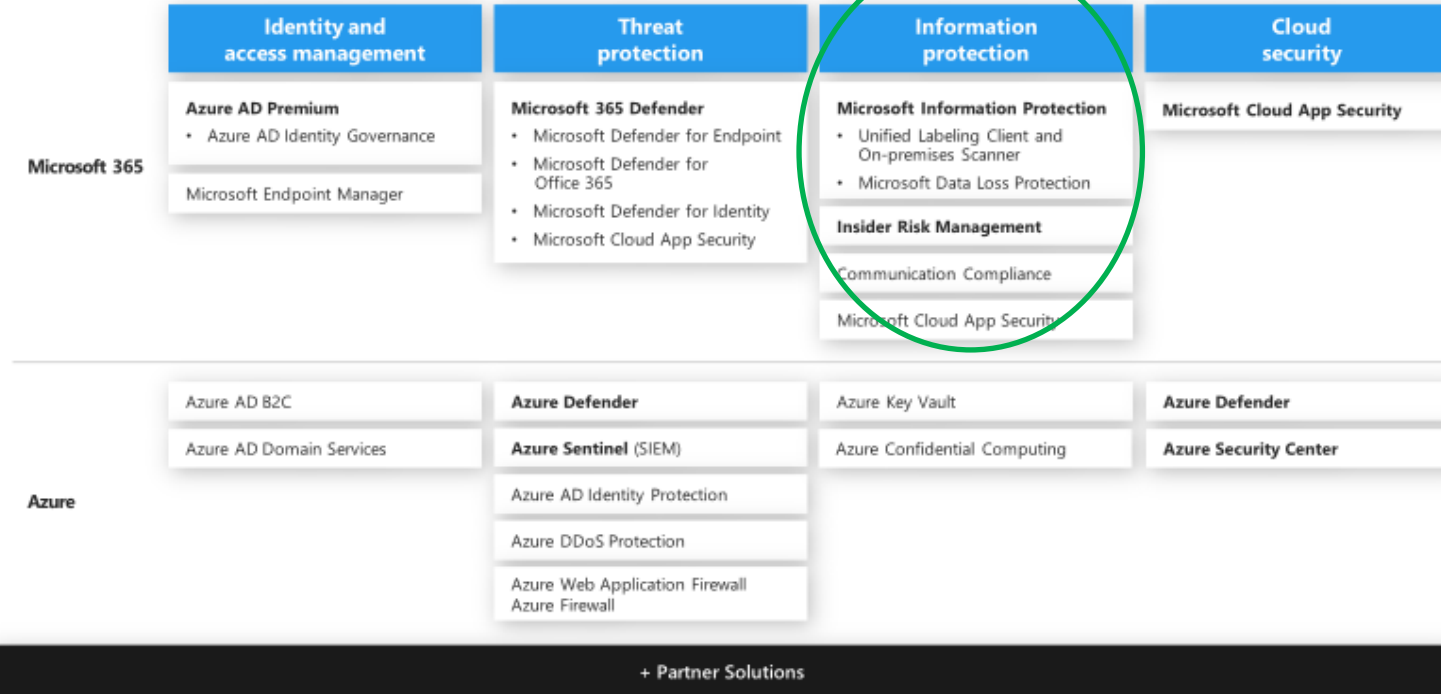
| | Identity and access management | Threat protection | Information protection | Cloud security |
|---|---|---|---|---|
| Microsoft 365 | **Azure AD Premium** • Azure AD Identity Governance | **Microsoft 365 Defender** • Microsoft Defender for Endpoint • Microsoft Defender for Office 365 • Microsoft Defender for Identity • Microsoft Cloud App Security | **Microsoft Information Protection** • Unified Labeling Client and On-premises Scanner • Microsoft Data Loss Protection | **Microsoft Cloud App Security** |
| | Microsoft Endpoint Manager | | **Insider Risk Management** | |
| | | | Communication Compliance | |
| | | | Microsoft Cloud App Security | |
| Azure | Azure AD B2C | **Azure Defender** | Azure Key Vault | **Azure Defender** |
| | Azure AD Domain Services | **Azure Sentinel** (SIEM) | Azure Confidential Computing | **Azure Security Center** |
| | | Azure AD Identity Protection | | |
| | | Azure DDoS Protection | | |
| | | Azure Web Application Firewall Azure Firewall | | |

+ Partner Solutions